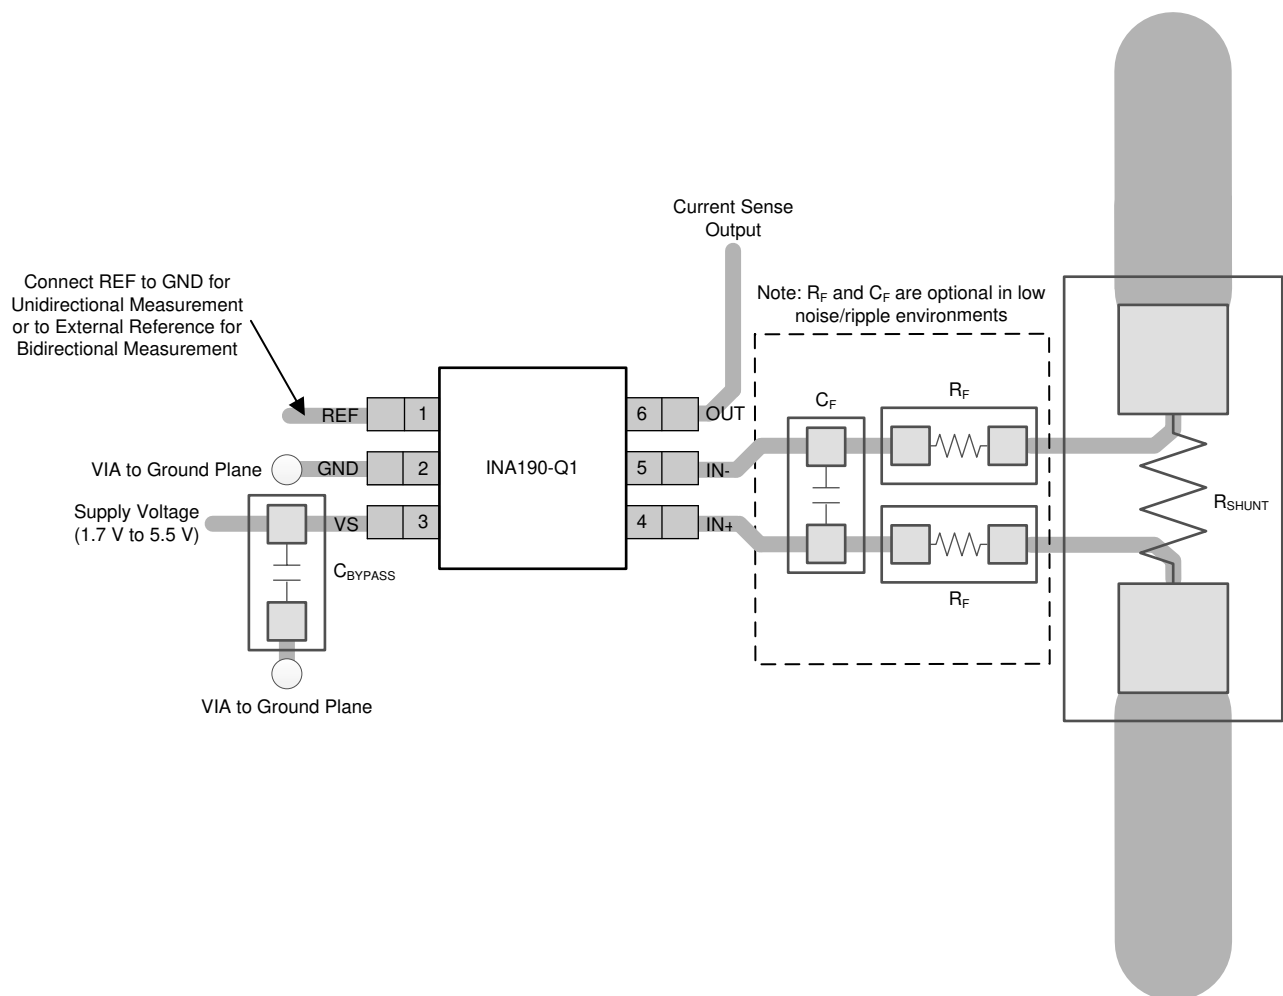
Current Sense Output

Connect REF to GND for Unidirectional Measurement or to External Reference for Bidirectional Measurement

Note: $R_F$ and $C_F$ are optional in low noise/ripple environments

REF 1
VIA to Ground Plane GND 2
Supply Voltage (1.7 V to 5.5 V) VS 3

INA190-Q1

6 OUT
5 IN-
4 IN+

$C_F$
$R_F$
$R_F$
$R_{SHUNT}$

$C_{BYPASS}$

VIA to Ground Plane